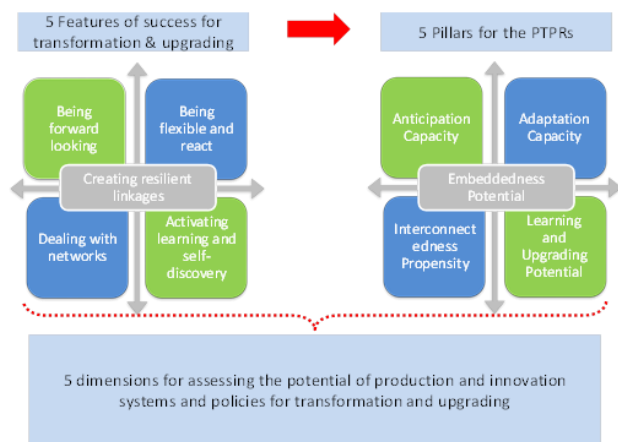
5 Features of success for transformation & upgrading

5 Pillars for the PTPRs

Being forward looking

Being flexible and react

Creating resilient linkages

Dealing with networks

Activating learning and self-discovery

Anticipation Capacity

Adaptation Capacity

Embeddedness Potential

Interconnectedness Propensity

Learning and Upgrading Potential

5 dimensions for assessing the potential of production and innovation systems and policies for transformation and upgrading